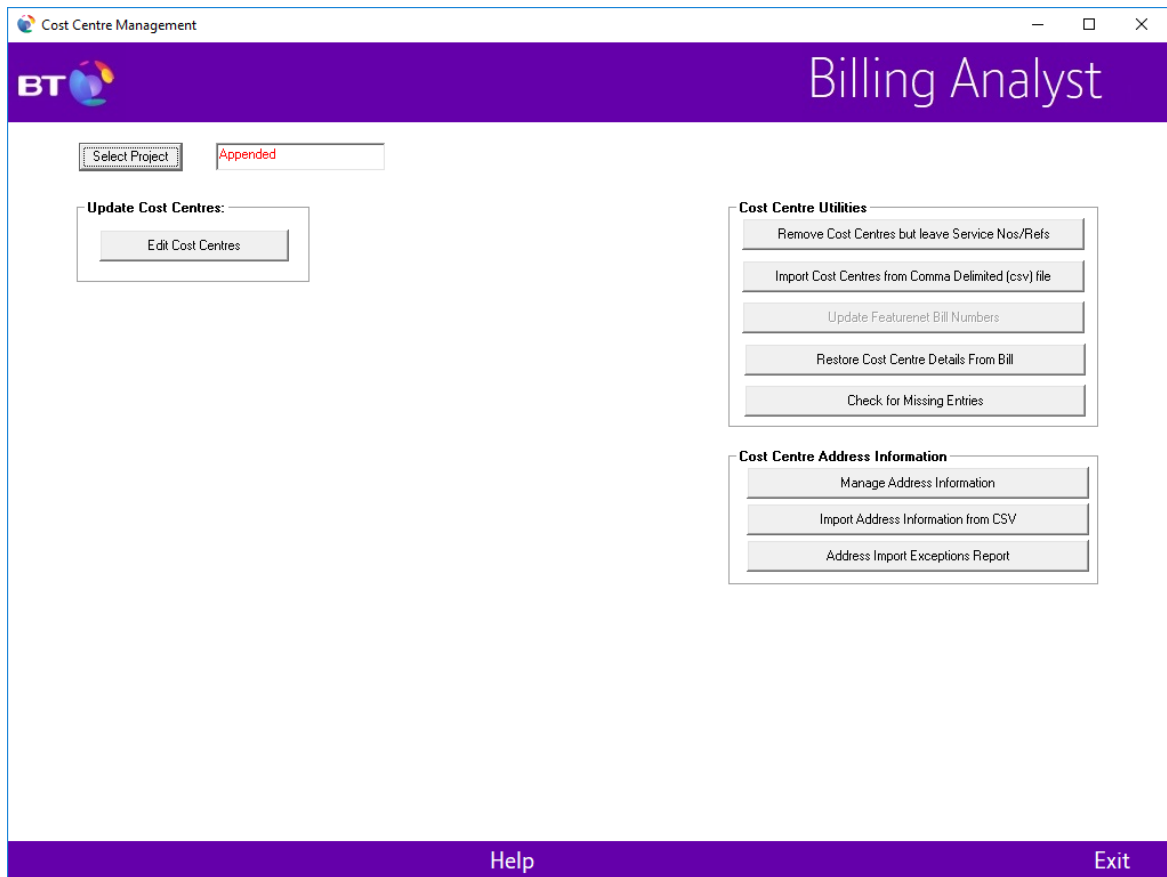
Cost Centre Management

BT

Billing Analyst

Select Project

Appended

Update Cost Centres:

Edit Cost Centres

Cost Centre Utilities

Remove Cost Centres but leave Service Nos/Refs

Import Cost Centres from Comma Delimited (csv) file

Update Featurenet Bill Numbers

Restore Cost Centre Details From Bill

Check for Missing Entries

Cost Centre Address Information

Manage Address Information

Import Address Information from CSV

Address Import Exceptions Report

Help

Exit